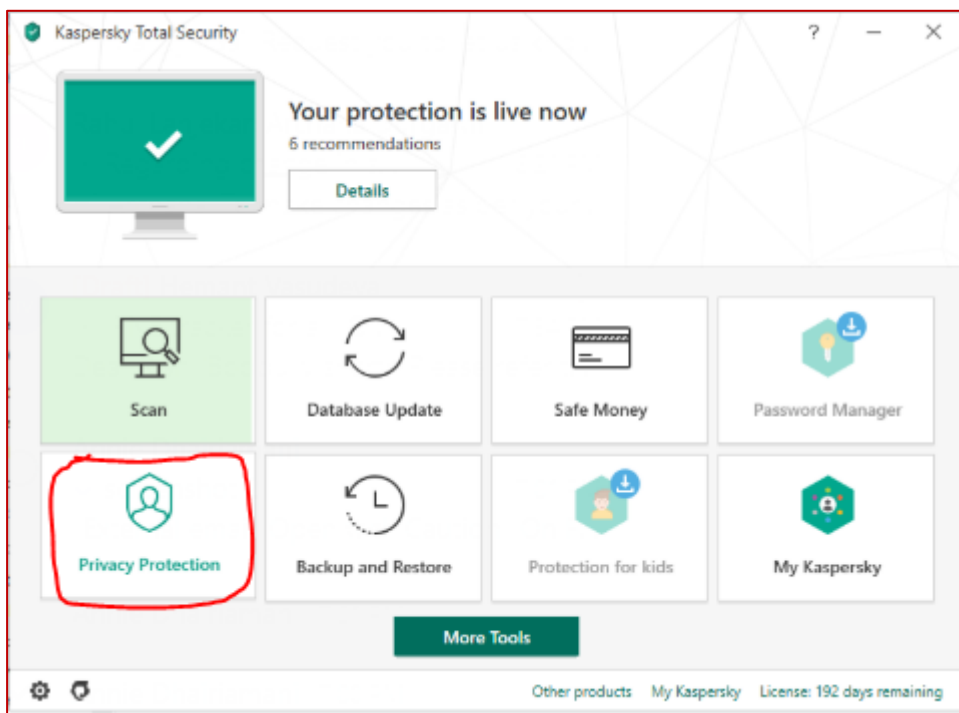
Kaspersky Total Security

? — ✕

Your protection is live now

6 recommendations

Details

Scan

Database Update

Safe Money

Password Manager

Privacy Protection

Backup and Restore

Protection for kids

My Kaspersky

More Tools

Other products My Kaspersky License: 192 days remaining